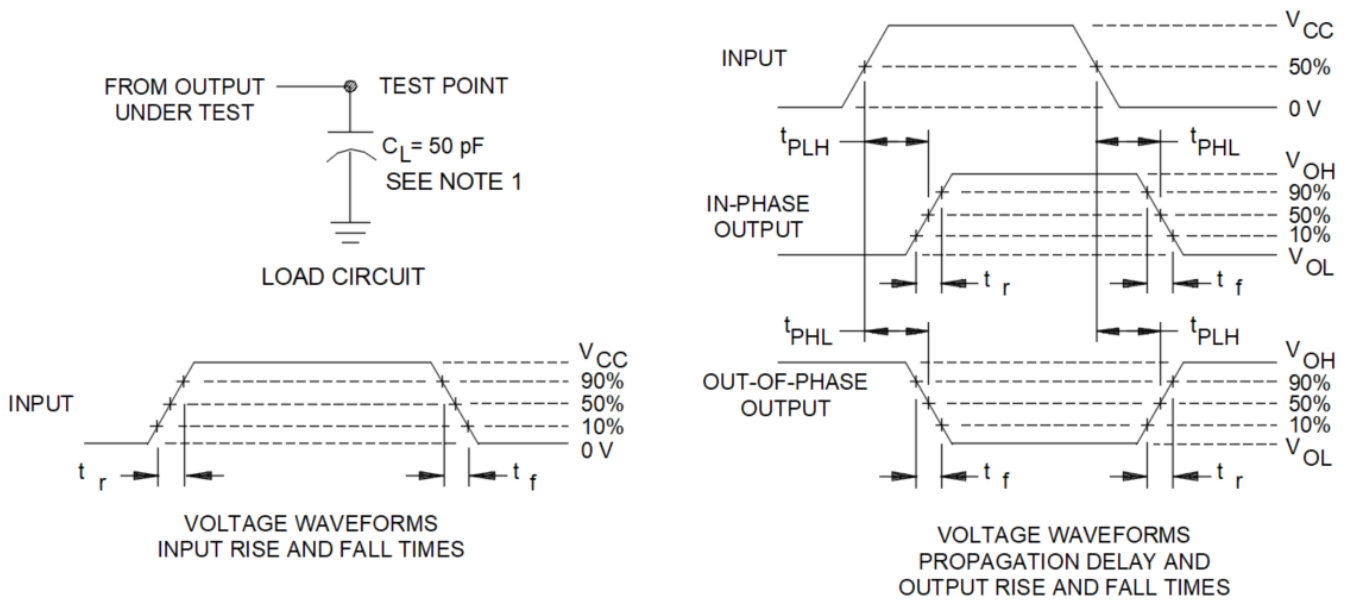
FROM OUTPUT UNDER TEST

TEST POINT

$C_L$ = 50 pF
SEE NOTE 1

LOAD CIRCUIT

INPUT

$V_{CC}$
90%
50%
10%
0 V

$t_r$

$t_f$

VOLTAGE WAVEFORMS
INPUT RISE AND FALL TIMES

INPUT

$V_{CC}$
50%
0 V

$t_{PLH}$

$t_{PHL}$

IN-PHASE OUTPUT

$V_{OH}$
90%
50%
10%
$V_{OL}$

$t_r$

$t_f$

$t_{PHL}$

$t_{PLH}$

OUT-OF-PHASE OUTPUT

$V_{OH}$
90%
50%
10%
$V_{OL}$

$t_f$

$t_r$

VOLTAGE WAVEFORMS
PROPAGATION DELAY AND
OUTPUT RISE AND FALL TIMES